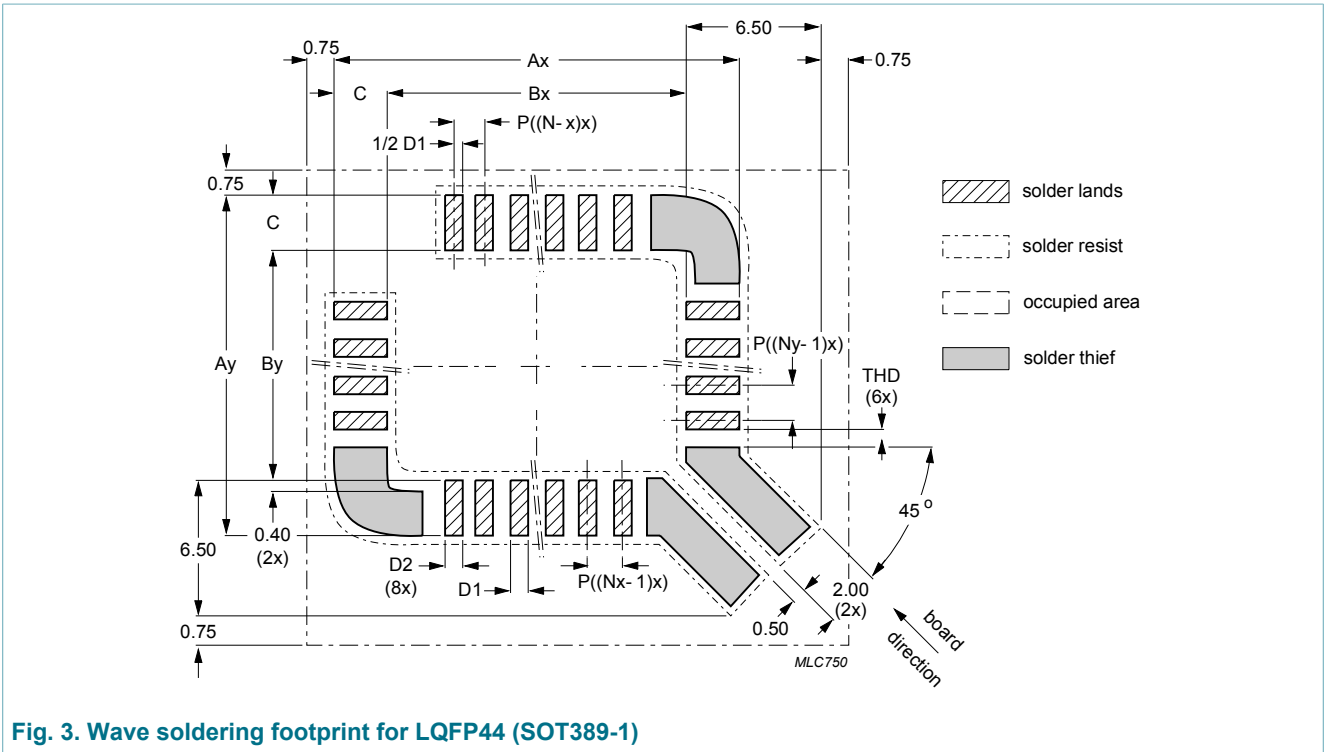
6.50

0.75

0.75

Ax

C

Bx

1/2 D1

P((N- x)x)

0.75

C

Ay

By

P((Ny- 1)x)

THD
(6x)

45 o

0.40
(2x)

6.50

D2
(8x)

D1

P((Nx- 1)x)

2.00
(2x)

0.50

0.75

board direction

MLC750

solder lands

solder resist

occupied area

solder thief

Fig. 3. Wave soldering footprint for LQFP44 (SOT389-1)